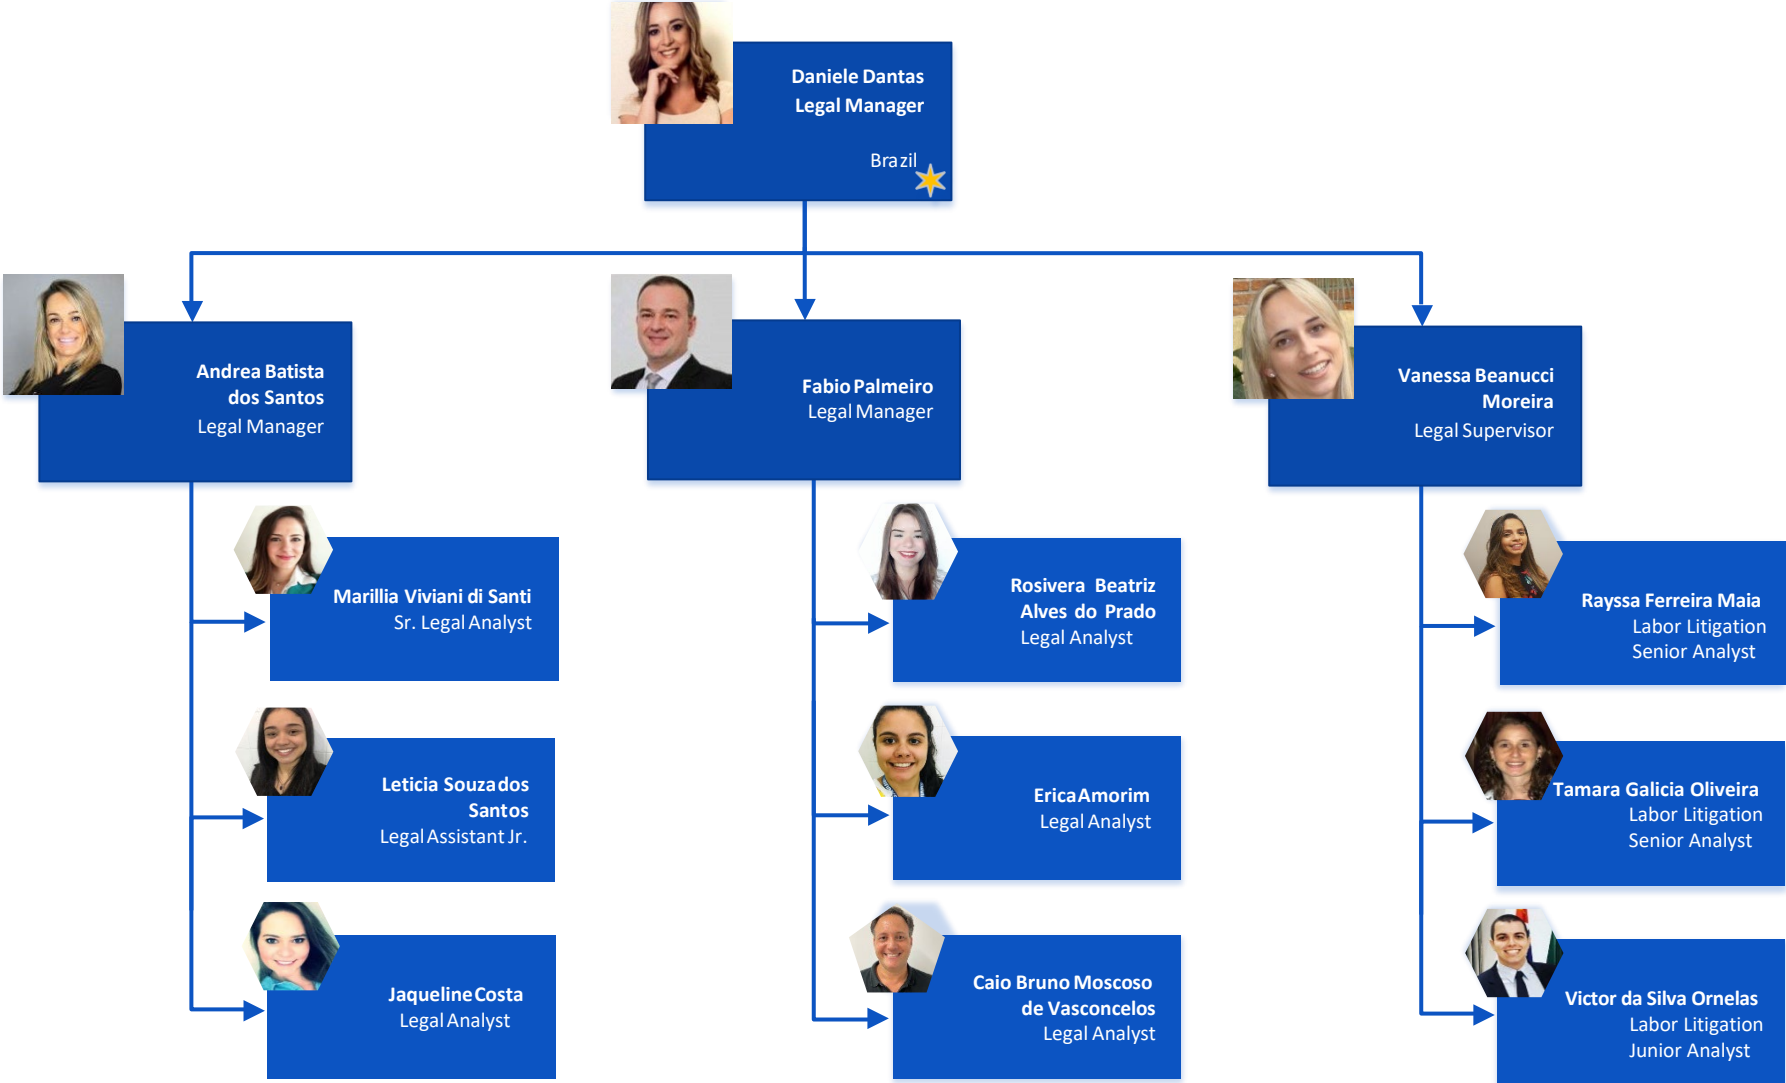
Daniele Dantas
Legal Manager

Brazil

Andrea Batista dos Santos
Legal Manager

Fabio Palmeiro
Legal Manager

Vanessa Beanucci Moreira
Legal Supervisor

Marillia Viviani di Santi
Sr. Legal Analyst

Leticia Souza dos Santos
Legal Assistant Jr.

Jaqueline Costa
Legal Analyst

Rosivera Beatriz Alves do Prado
Legal Analyst

Erica Amorim
Legal Analyst

Caio Bruno Moscoso de Vasconcelos
Legal Analyst

Rayssa Ferreira Maia
Labor Litigation
Senior Analyst

Tamara Galicia Oliveira
Labor Litigation
Senior Analyst

Victor da Silva Ornelas
Labor Litigation
Junior Analyst